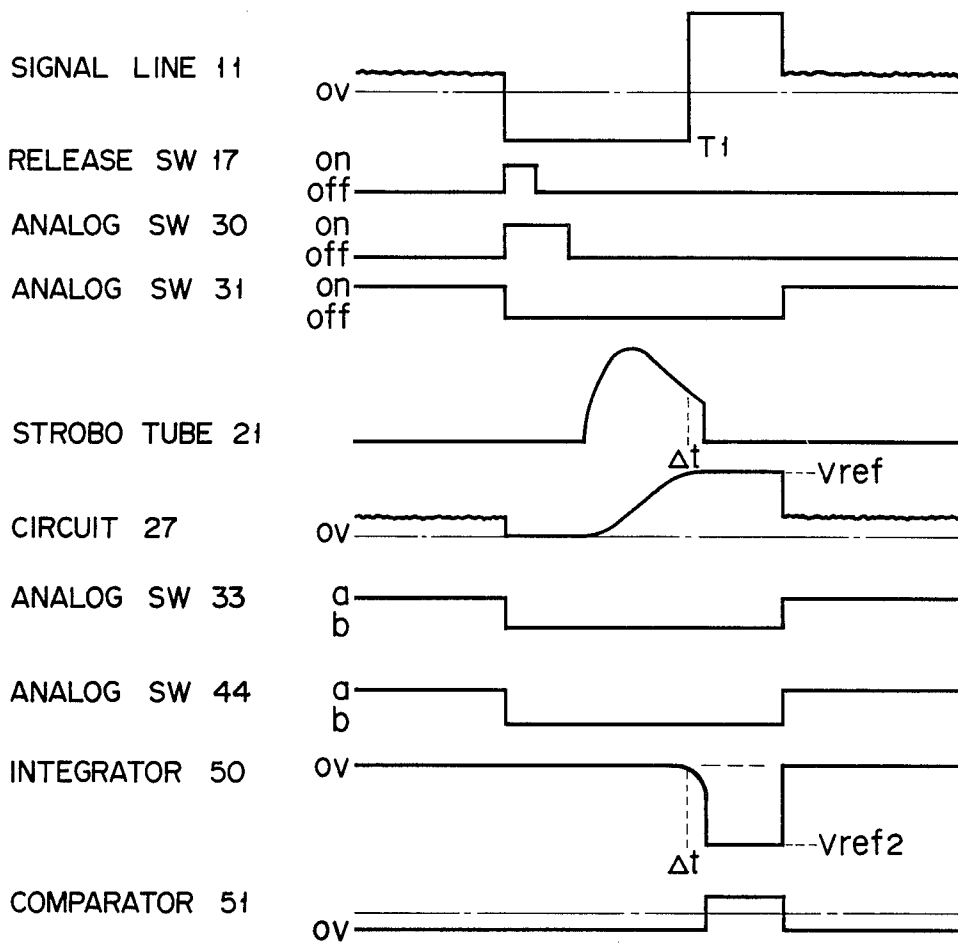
SIGNAL LINE 11
OV
T1
RELEASE SW 17
on
off
ANALOG SW 30
on
off
ANALOG SW 31
on
off
STROBO TUBE 21
$\Delta t$
Vref
CIRCUIT 27
OV
ANALOG SW 33
a
b
ANALOG SW 44
a
b
INTEGRATOR 50
OV
$\Delta t$
Vref2
COMPARATOR 51
OV